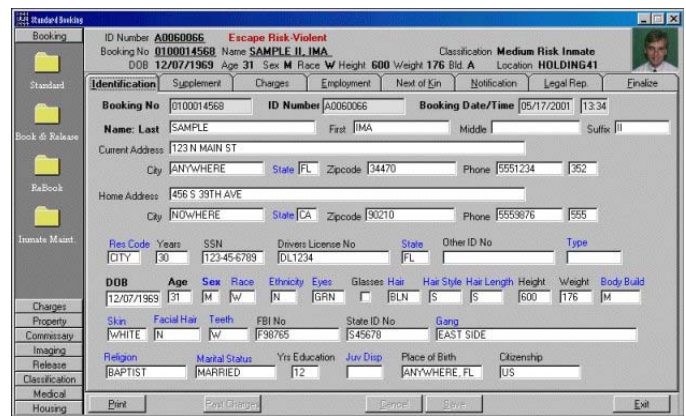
Standard Booking

Booking

Standard

Book & Release

ReBook

Inmate Maint.

Charges
Property
Commissary
Imaging
Release
Classification
Medical
Housing

ID Number A0060066 Escape Risk-Violent
Booking No 0100014568 Name SAMPLE II, IMA
DOB 12/07/1969 Age 31 Sex M Race W Height 600 Weight 176 Bld. A
Classification Medium Risk Inmate
Location HOLDING41

Identification | Supplement | Charges | Employment | Next of Kin | Notification | Legal Rep. | Finalize

Booking No 0100014568 ID Number A0060066 Booking Date/Time 05/17/2001 13:34

Name: Last SAMPLE First IMA Middle Suffix II

Current Address 123 N MAIN ST
City ANYWHERE State FL Zipcode 34470 Phone 5551234 352

Home Address 456 S 39TH AVE
City NOWHERE State CA Zipcode 90210 Phone 5559876 555

Res Code CITY Years 30 SSN 123-45-6789 Drivers License No DL1234 State FL Other ID No Type

DOB 12/07/1969 Age 31 Sex M Race W Ethnicity N Eyes GRN Glasses Hair BLN Hair Style S Hair Length S Height 600 Weight 176 Body Build M

Skin WHITE Facial Hair N Teeth W FBI No F98765 State ID No S45678 Gang EAST SIDE

Religion BAPTIST Marital Status MARRIED Yrs Education 12 Juv Disp Place of Birth ANYWHERE, FL Citizenship US

Print | Rest Charges | Cancel | Save | Exit